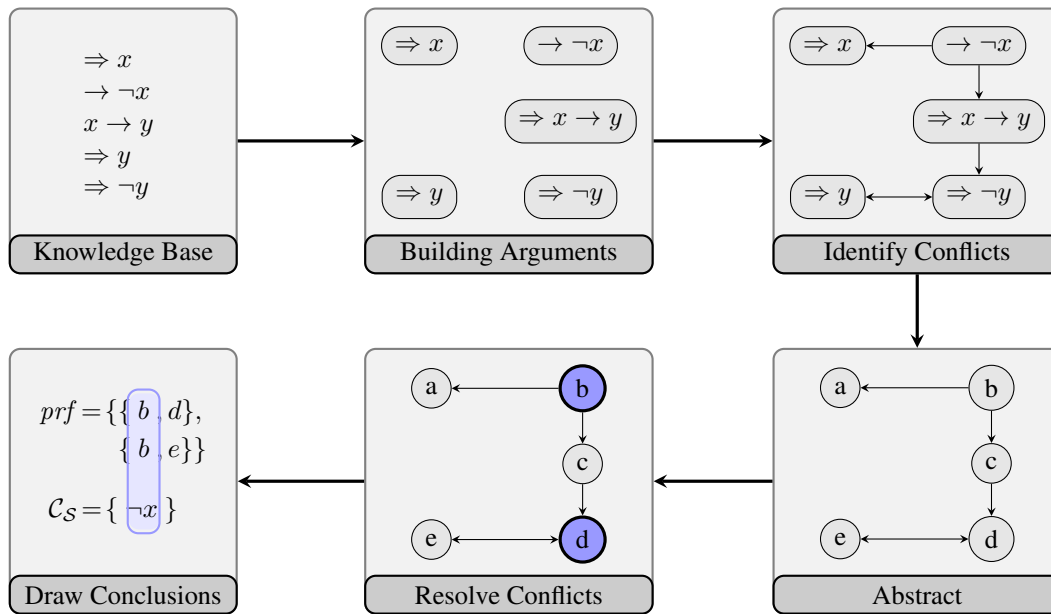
$\Rightarrow x$
$\rightarrow \neg x$
$x \rightarrow y$
$\Rightarrow y$
$\Rightarrow \neg y$

Knowledge Base

$\Rightarrow x$
$\rightarrow \neg x$
$\Rightarrow x \rightarrow y$
$\Rightarrow y$
$\Rightarrow \neg y$

Building Arguments

$\Rightarrow x$
$\rightarrow \neg x$
$\Rightarrow x \rightarrow y$
$\Rightarrow y$
$\Rightarrow \neg y$

Identify Conflicts

$prf = \{\{b, d\}, \{b, e\}\}$

$\mathcal{C}_{\mathcal{S}} = \{\neg x\}$

Draw Conclusions

a
b
c
e
d

Resolve Conflicts

a
b
c
e
d

Abstract